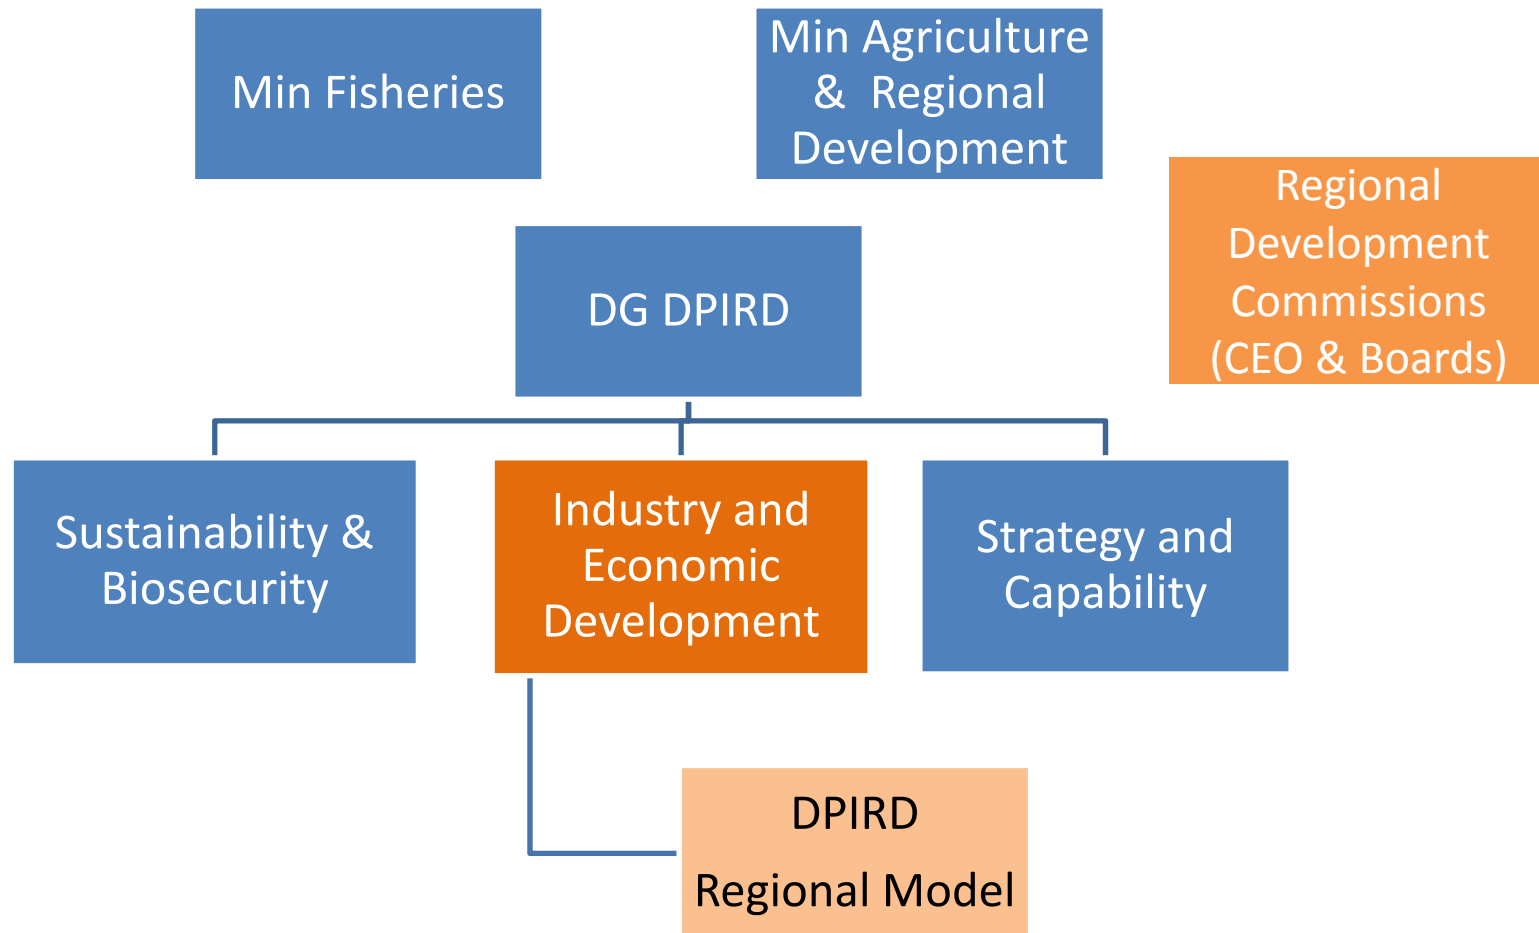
Min Fisheries

Min Agriculture & Regional Development

Regional Development Commissions (CEO & Boards)

DG DPIRD

Sustainability & Biosecurity

Industry and Economic Development

Strategy and Capability

DPIRD

Regional Model